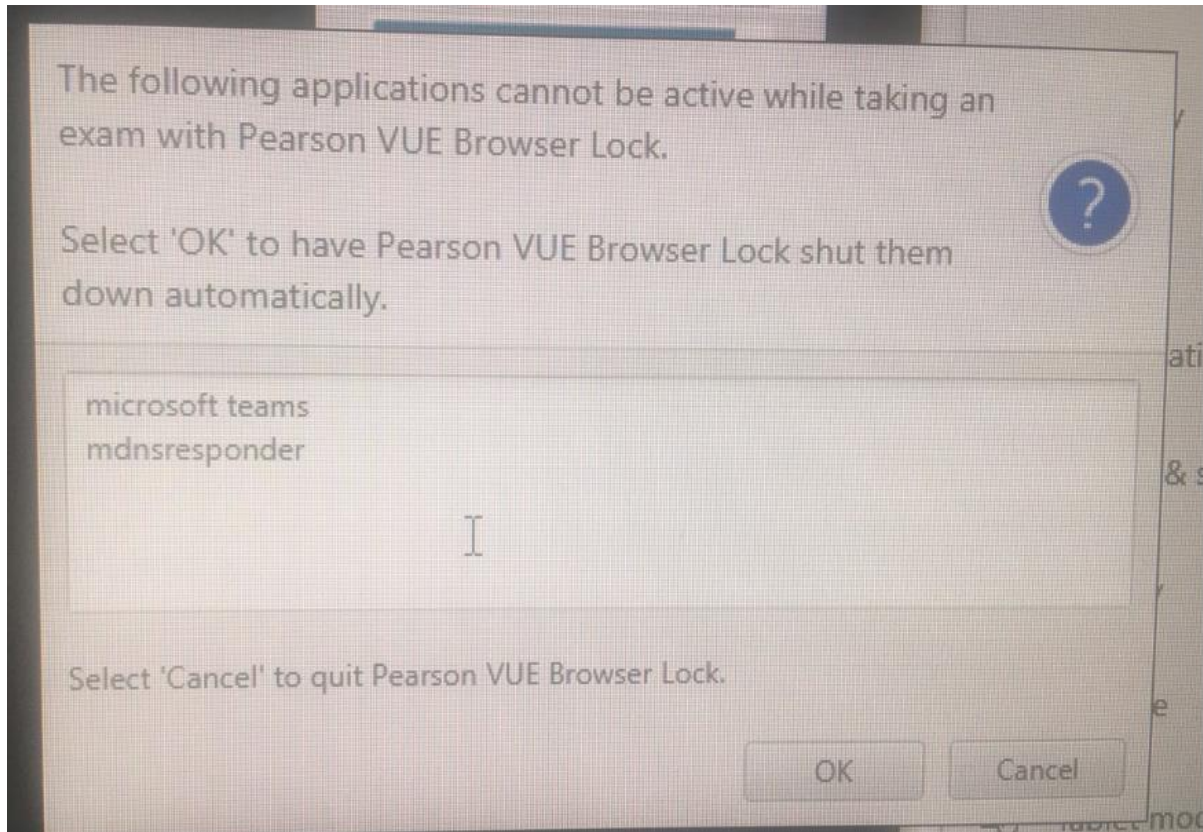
The following applications cannot be active while taking an exam with Pearson VUE Browser Lock.

?

Select 'OK' to have Pearson VUE Browser Lock shut them down automatically.

microsoft teams
mdnsresponder

Select 'Cancel' to quit Pearson VUE Browser Lock.

OK

Cancel

ati

&

e

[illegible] mo